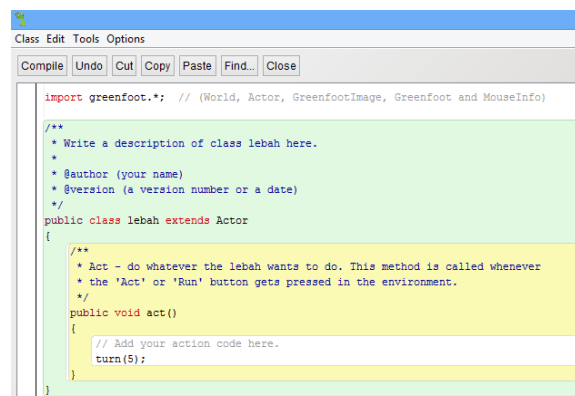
Class Edit Tools Options

Compile Undo Cut Copy Paste Find... Close

import greenfoot.*; // (World, Actor, GreenfootImage, Greenfoot and MouseInfo)

/**
 * Write a description of class lebah here.
 *
 * @author (your name)
 * @version (a version number or a date)
 */
public class lebah extends Actor
{
    /**
     * Act - do whatever the lebah wants to do. This method is called whenever
     * the 'Act' or 'Run' button gets pressed in the environment.
     */
    public void act()
    {
        // Add your action code here.
        turn(5);
    }
}